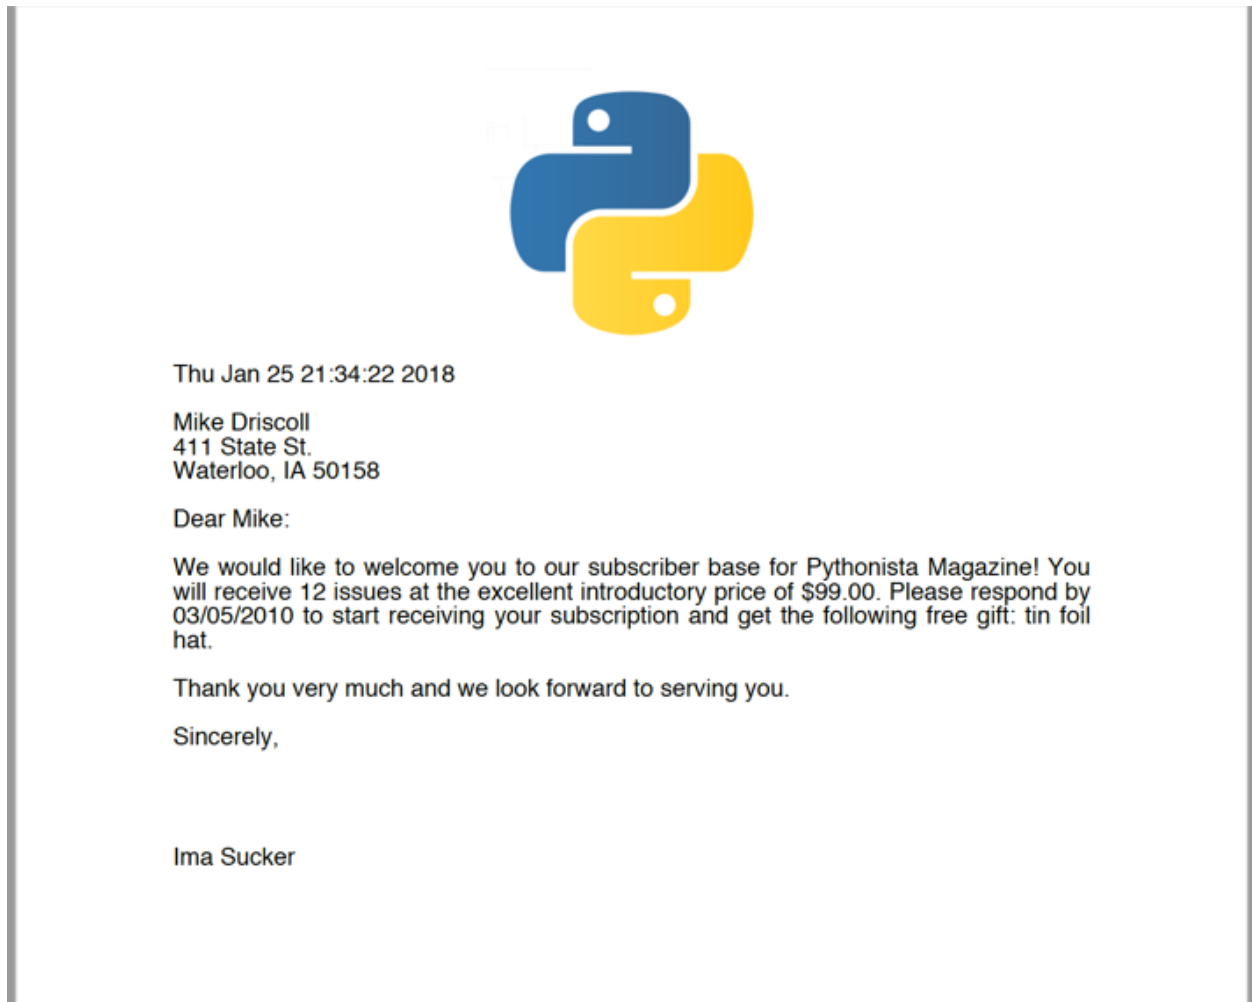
Thu Jan 25 21:34:22 2018

Mike Driscoll
411 State St.
Waterloo, IA 50158

Dear Mike:

We would like to welcome you to our subscriber base for Pythonista Magazine! You will receive 12 issues at the excellent introductory price of $99.00. Please respond by 03/05/2010 to start receiving your subscription and get the following free gift: tin foil hat.

Thank you very much and we look forward to serving you.

Sincerely,

Ima Sucker